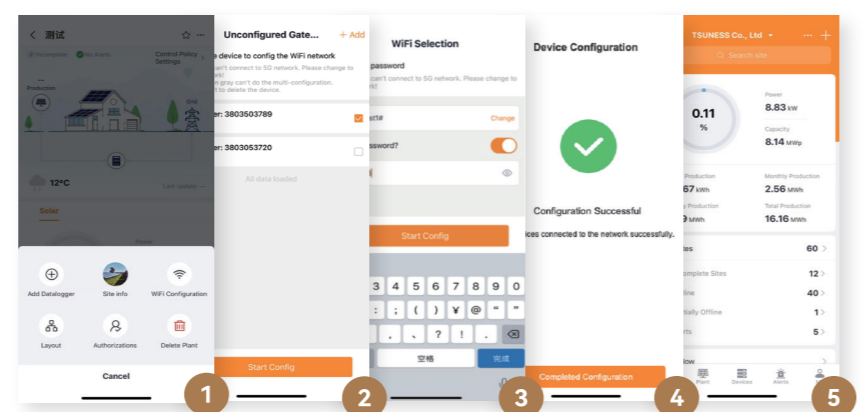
测试
Incomplete No Alerts Control Policy Settings
Production
Grid
12°C
Last update
Solar
Add Datalogger
Site info
WiFi Configuration
Layout
Authorizations
Delete Plant
Cancel

Unconfigured Gate...
+ Add
e device to config the WiFi network
can't connect to 5G network. Please change to rk!
n gray can't do the multi-configuration.
t to delete the device.
er: 3803503789
er: 3803503720
All data loaded
Start Config

WiFi Selection
password
can't connect to 5G network. Please change to rk!
st1#
Change
ssword?
Start Config
3 4 5 6 7 8 9 0
: ; ( ) ¥ @ " "
. , ? ! .
空格
完成

Device Configuration
Configuration Successful
ices connected to the network successfully.
Completed Configuration

TSUNESS Co., Ltd
Search site
0.11
%
Power
8.83 kW
Capacity
8.14 kWp
Production
67 kWh
Monthly Production
2.56 MWh
ly Production
9 MWh
Total Production
16.16 MWh
tes
60
mplete Sites
12
line
40
tially Offline
1
rts
5
low
Plant
Devices
Alerts

1
2
3
4
5